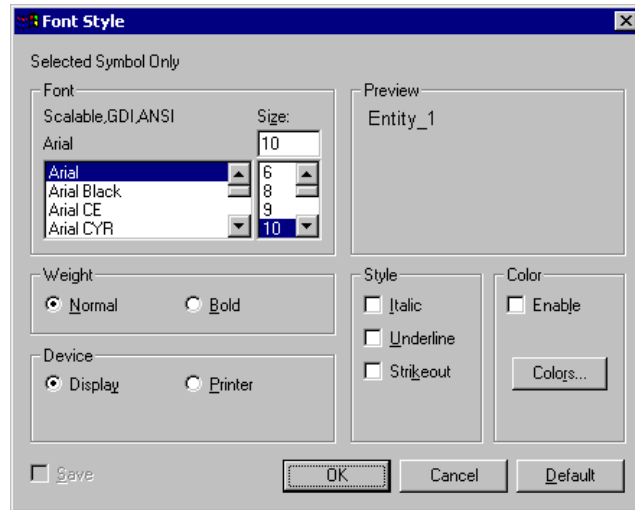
Font Style

Selected Symbol Only

Font
Scalable,GDI,ANSI
Size:
Arial
10
Arial
Arial Black
Arial CE
Arial CYR
6
8
9
10

Preview
Entity_1

Weight
Normal
Bold

Device
Display
Printer

Style
Italic
Underline
Strikeout

Color
Enable
Colors...

Save
OK
Cancel
Default